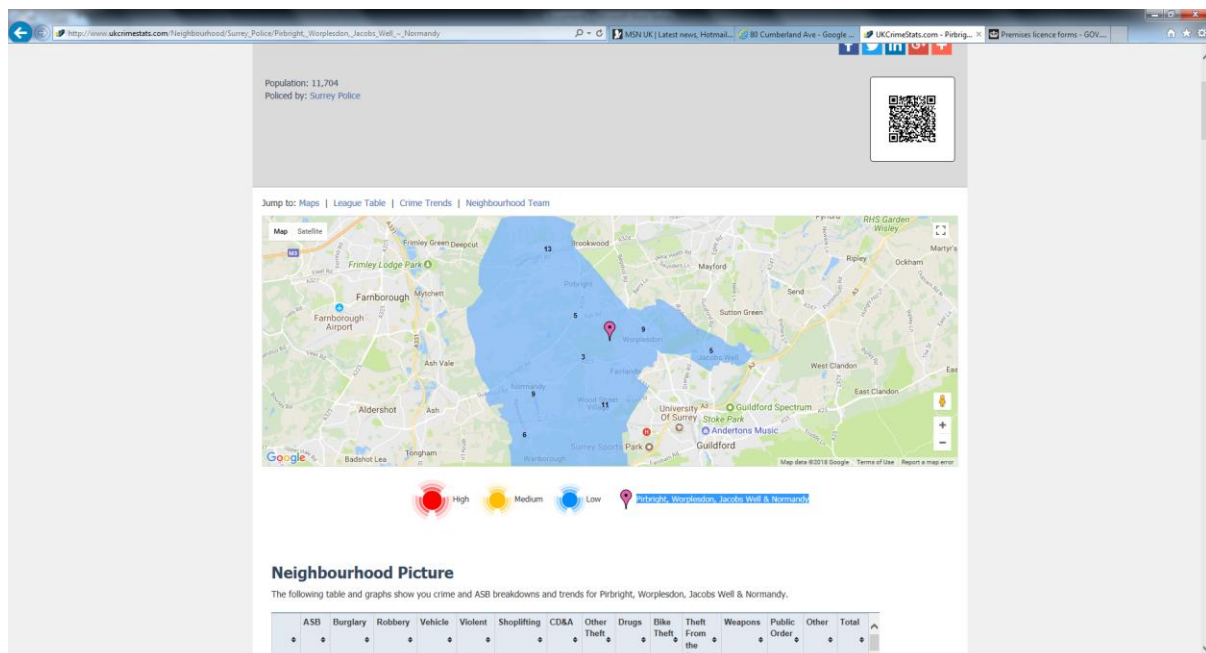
http://www.ukcrimestats.com/Neighbourhood/Surrey_Police/Pirbright,_Worplesdon,_Jacobs_Well_-_Normandy

MSN UK | Latest news, Hotmail... | 80 Cumberland Ave - Google ... | UKCrimeStats.com - Pirbrig... | Premises licence forms - GOV....

Population: 11,704
Policed by: Surrey Police

Jump to: Maps | League Table | Crime Trends | Neighbourhood Team

Map Satellite

Frimley Green Deepcut 13 Brookwood Mayford RHS Garden Wisley Martyr's Ripley Ockham Frimley Lodge Park Farnborough Mytchett Send Farnborough Airport Pirbright Sutton Green 5 9 Worplesdon 6 Jacobs Well 3 Ash Vale Fairlands West Clandon Normandy 9 East Clandon Aldershot Ash Wood Street Village 11 University Of Surrey Guildford Spectrum Stoke Park Andertons Music 6 Surrey Sports Park Guildford Tongham Badshot Lea Wanborough

Google Map data ©2018 Google Terms of Use Report a map error

High Medium Low Pirbright, Worplesdon, Jacobs Well & Normandy

Neighbourhood Picture

The following table and graphs show you crime and ASB breakdowns and trends for Pirbright, Worplesdon, Jacobs Well & Normandy.

| | ASB | Burglary | Robbery | Vehicle | Violent | Shoplifting | CD&A | Other Theft | Drugs | Bike Theft | Theft From the | Weapons | Public Order | Other | Total |
|---|---|---|---|---|---|---|---|---|---|---|---|---|---|---|---|